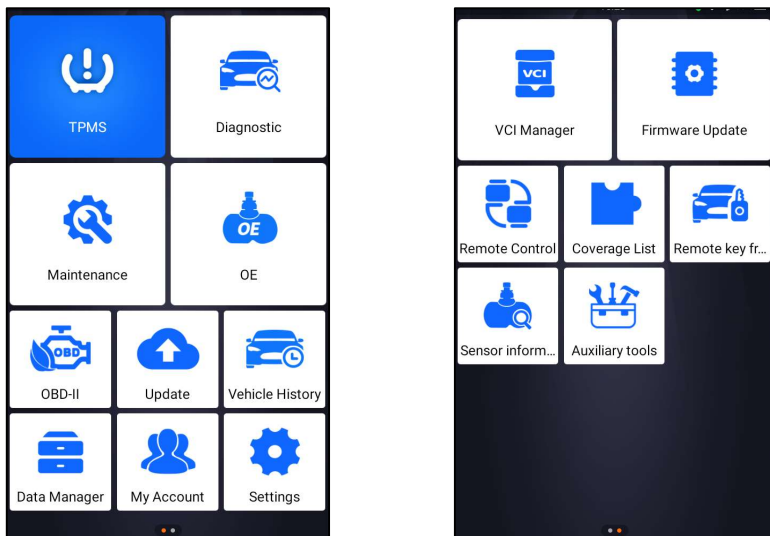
TPMS

Diagnostic

Maintenance

OE

OE

OBD

OBD-II

Update

Vehicle History

Data Manager

My Account

Settings

VCI

VCI Manager

Firmware Update

Remote Control

Coverage List

Remote key fr...

Sensor inform...

Auxiliary tools